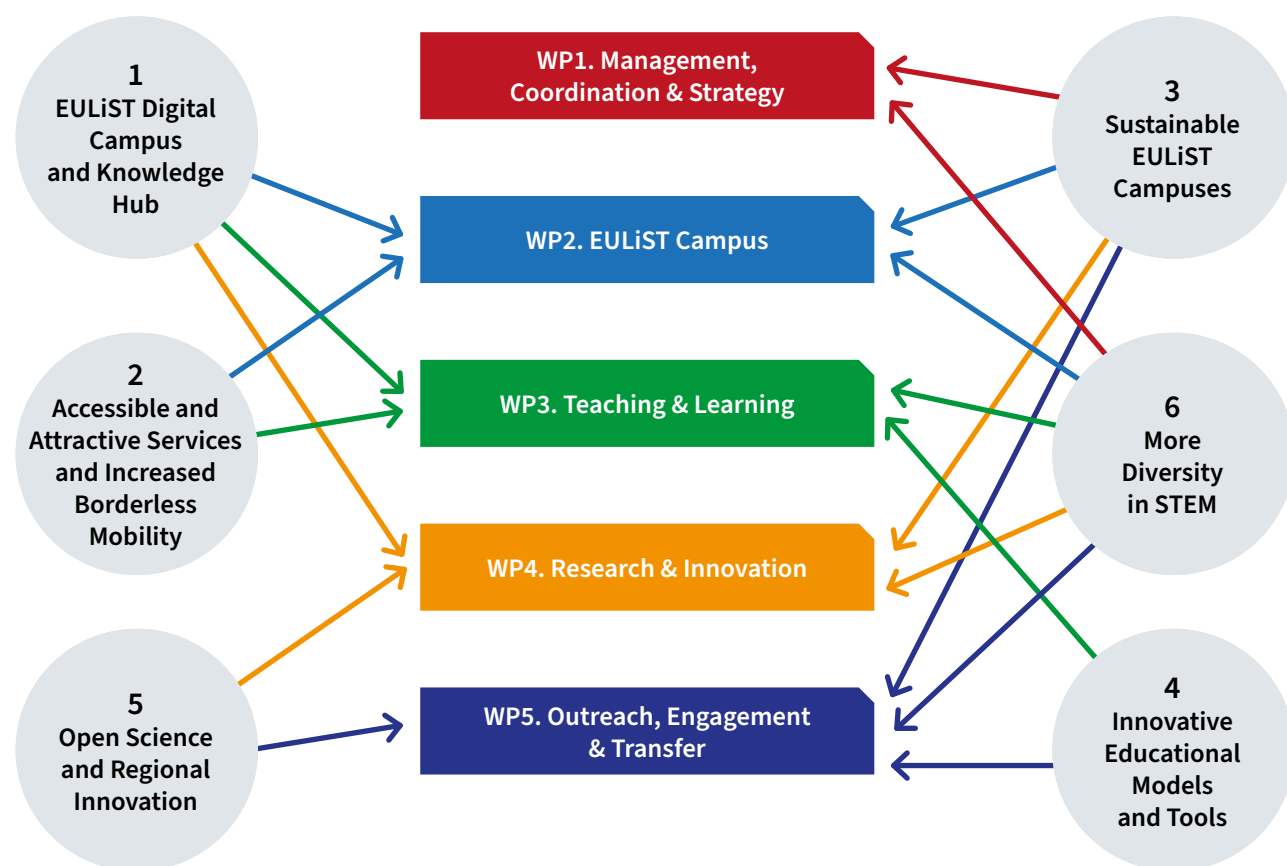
1
EULiST Digital Campus and Knowledge Hub

2
Accessible and Attractive Services and Increased Borderless Mobility

5
Open Science and Regional Innovation

WP1. Management, Coordination & Strategy

WP2. EULiST Campus

WP3. Teaching & Learning

WP4. Research & Innovation

WP5. Outreach, Engagement & Transfer

3
Sustainable EULiST Campuses

6
More Diversity in STEM

4
Innovative Educational Models and Tools